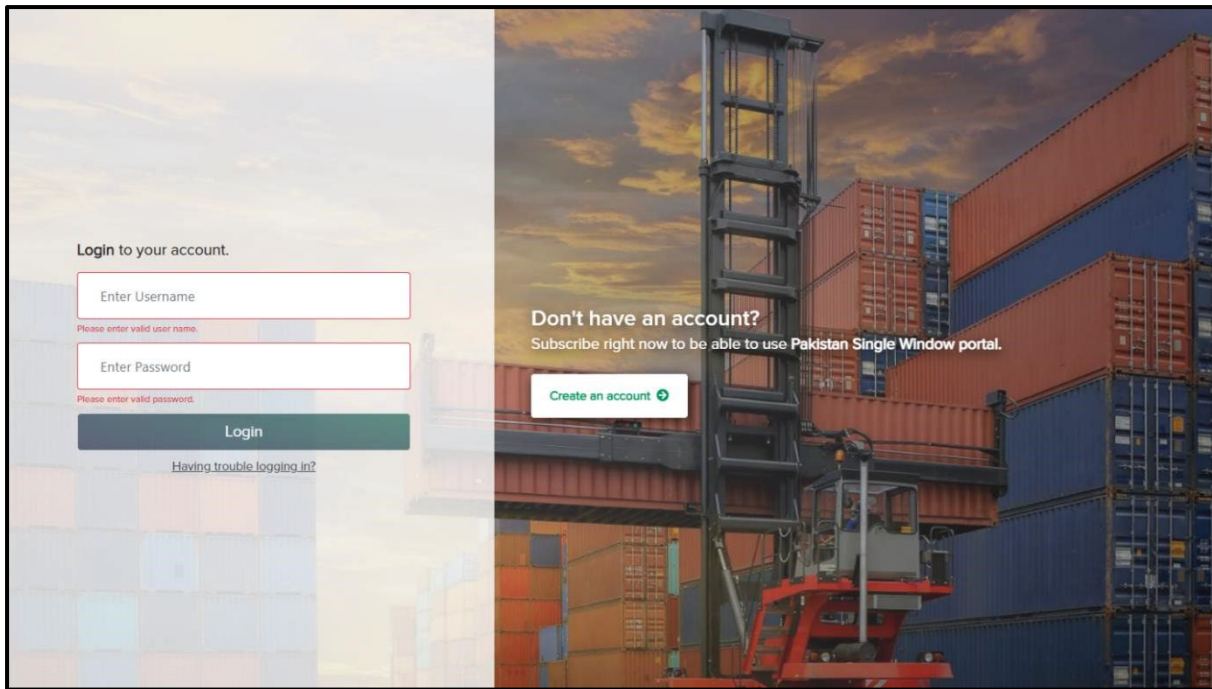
Login to your account.

Enter Username

Please enter valid user name.

Enter Password

Please enter valid password.

Login

Having trouble logging in?

Don't have an account?

Subscribe right now to be able to use Pakistan Single Window portal.

Create an account